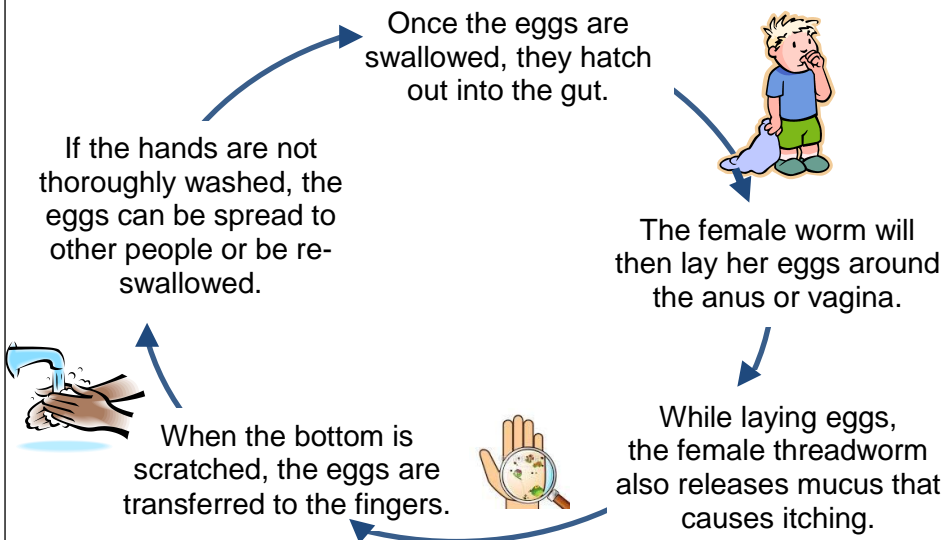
Once the eggs are swallowed, they hatch out into the gut.

The female worm will then lay her eggs around the anus or vagina.

While laying eggs, the female threadworm also releases mucus that causes itching.

When the bottom is scratched, the eggs are transferred to the fingers.

If the hands are not thoroughly washed, the eggs can be spread to other people or be reswallowed.